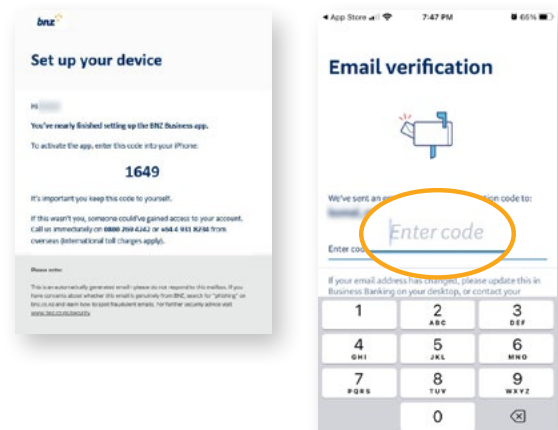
bnz

Set up your device

Hi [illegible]

You've nearly finished setting up the BNZ Business app.

To activate the app, enter this code into your iPhone:

1649

It's important you keep this code to yourself.

If this wasn't you, someone could've gained access to your account. Call us immediately on 0800 269 4242 or +64 4 931 8234 from overseas (international toll charges apply).

Please note:

This is an automatically generated email - please do not respond to this mailbox. If you have concerns about whether this email is genuinely from BNZ, search for "phishing" on bnz.co.nz and learn how to spot fraudulent emails. For further security advice visit www.bnz.co.nz/security

◀ App Store 7:47 PM 66%

Email verification

We've sent an e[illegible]ation code to:
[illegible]

Enter code

Enter cod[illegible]

If your email address has changed, please update this in Business Banking on your desktop, or contact your

1
2 ABC
3 DEF
4 GHI
5 JKL
6 MNO
7 PQRS
8 TUV
9 WXYZ
0